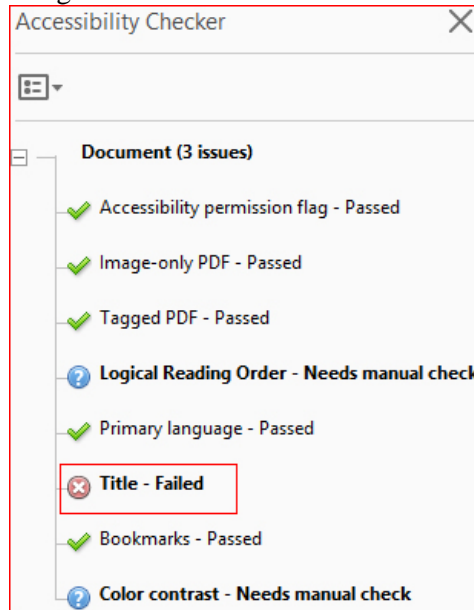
Accessibility Checker

Document (3 issues)

Accessibility permission flag - Passed

Image-only PDF - Passed

Tagged PDF - Passed

Logical Reading Order - Needs manual check

Primary language - Passed

Title - Failed

Bookmarks - Passed

Color contrast - Needs manual check